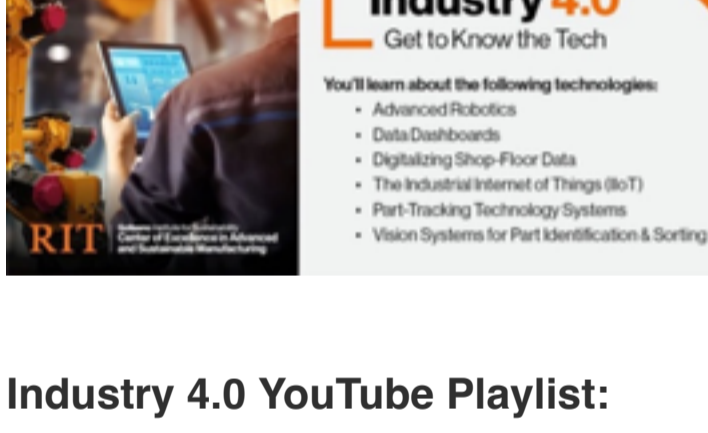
Industry 4.0
Get to Know the Tech

You'll learn about the following technologies:
- Advanced Robotics
- Data Dashboards
- Digitalizing Shop-Floor Data
- The Industrial Internet of Things (IIoT)
- Part-Tracking Technology Systems
- Vision Systems for Part Identification & Sorting

RIT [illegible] Center of Excellence in Advanced and Sustainable Manufacturing

Industry 4.0 YouTube Playlist: